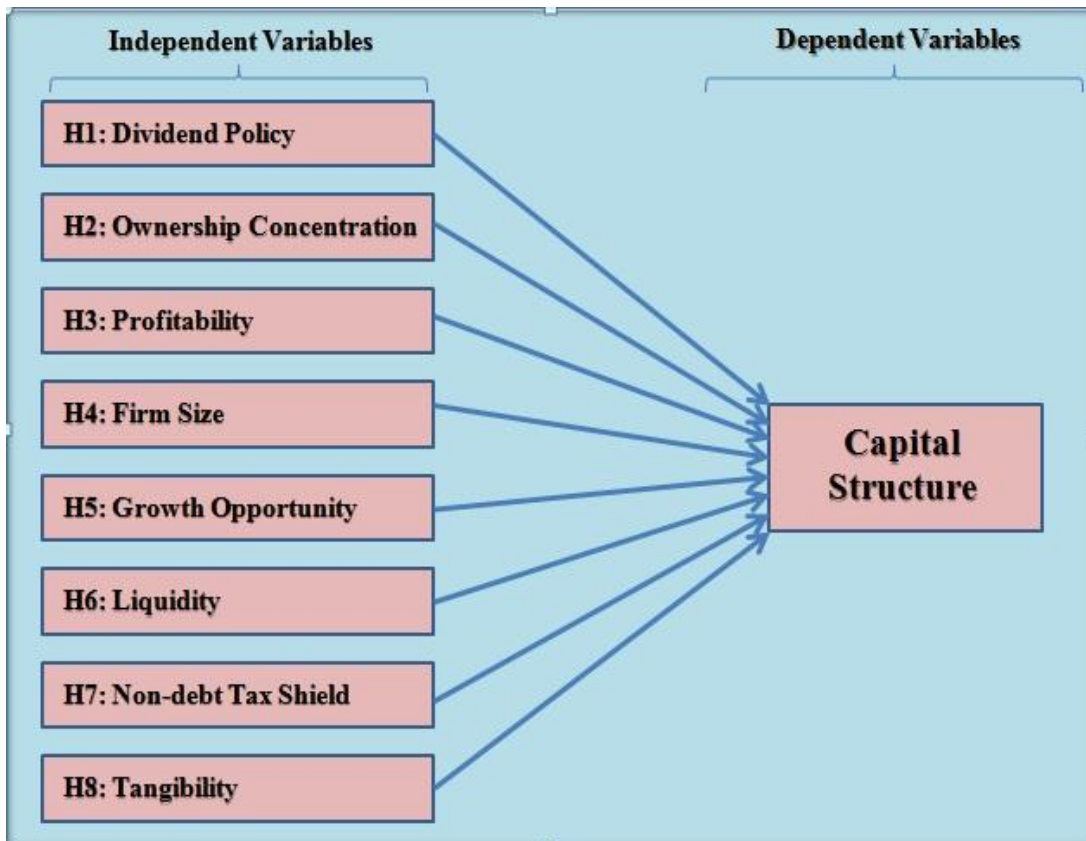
Independent Variables

Dependent Variables

H1: Dividend Policy

H2: Ownership Concentration

H3: Profitability

H4: Firm Size

H5: Growth Opportunity

H6: Liquidity

H7: Non-debt Tax Shield

H8: Tangibility

Capital Structure